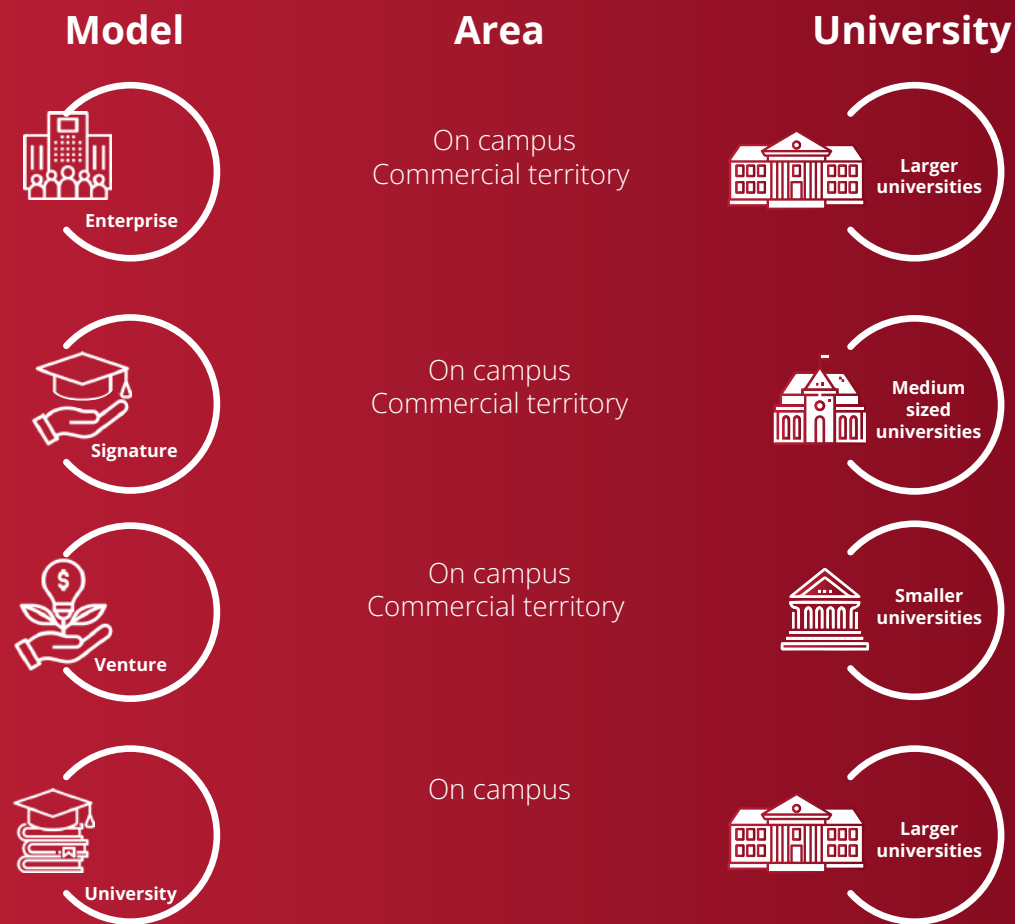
Model

Area

University

Enterprise

On campus
Commercial territory

Larger universities

Signature

On campus
Commercial territory

Medium sized universities

Venture

On campus
Commercial territory

Smaller universities

University

On campus

Larger universities